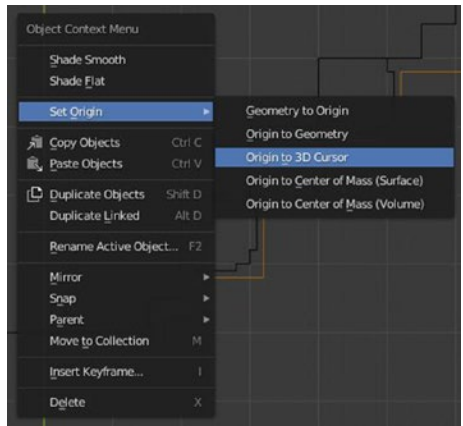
Object Context Menu

Shade Smooth
Shade Flat

Set Origin

Copy Objects Ctrl C
Paste Objects Ctrl V

Duplicate Objects Shift D
Duplicate Linked Alt D

Rename Active Object... F2

Mirror
Snap
Parent
Move to Collection M

Insert Keyframe... I

Delete X

Geometry to Origin
Origin to Geometry
Origin to 3D Cursor
Origin to Center of Mass (Surface)
Origin to Center of Mass (Volume)